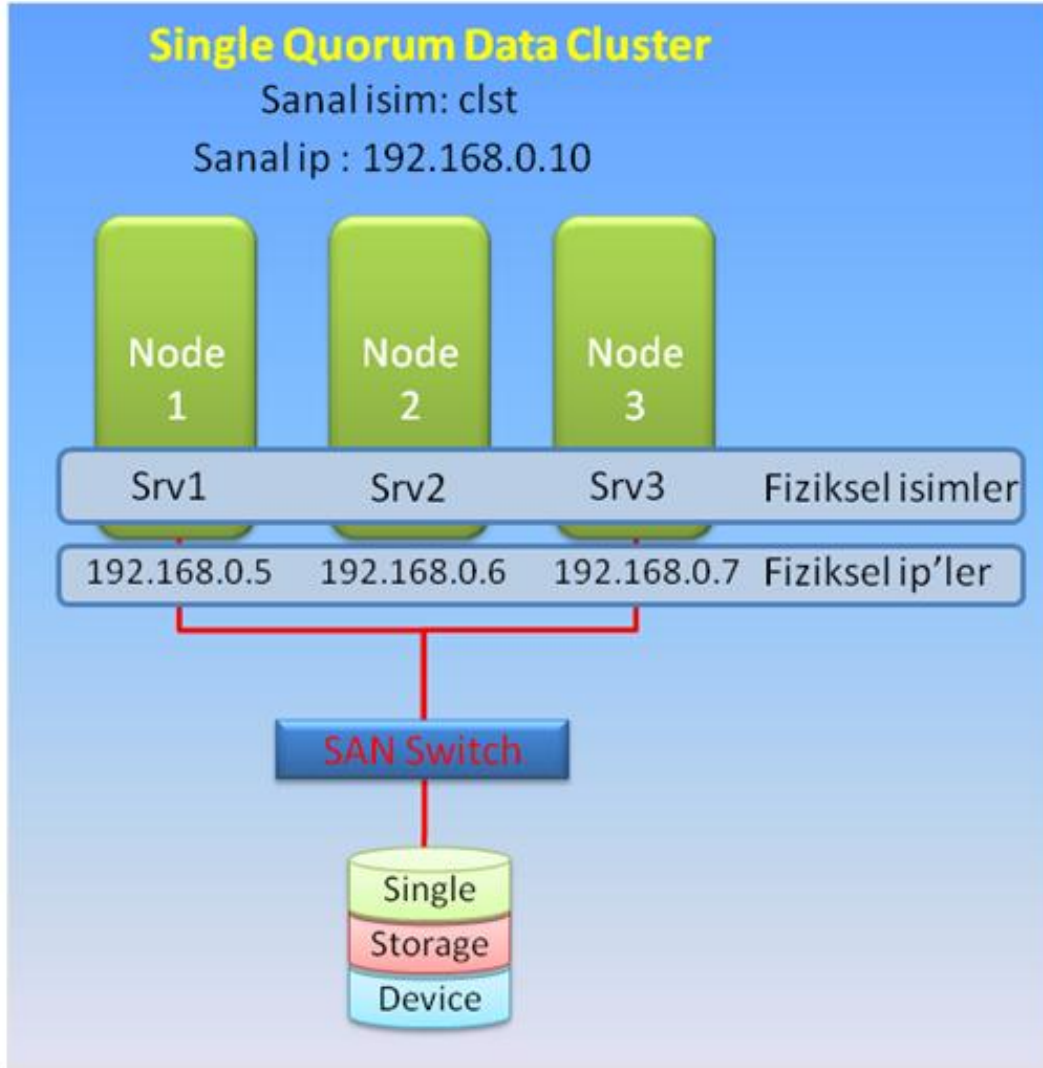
Single Quorum Data Cluster

Sanal isim: clst

Sanal ip : 192.168.0.10

Node 1

Node 2

Node 3

Srv1

Srv2

Srv3

Fiziksel isimler

192.168.0.5

192.168.0.6

192.168.0.7

Fiziksel ip'ler

SAN Switch

Single

Storage

Device